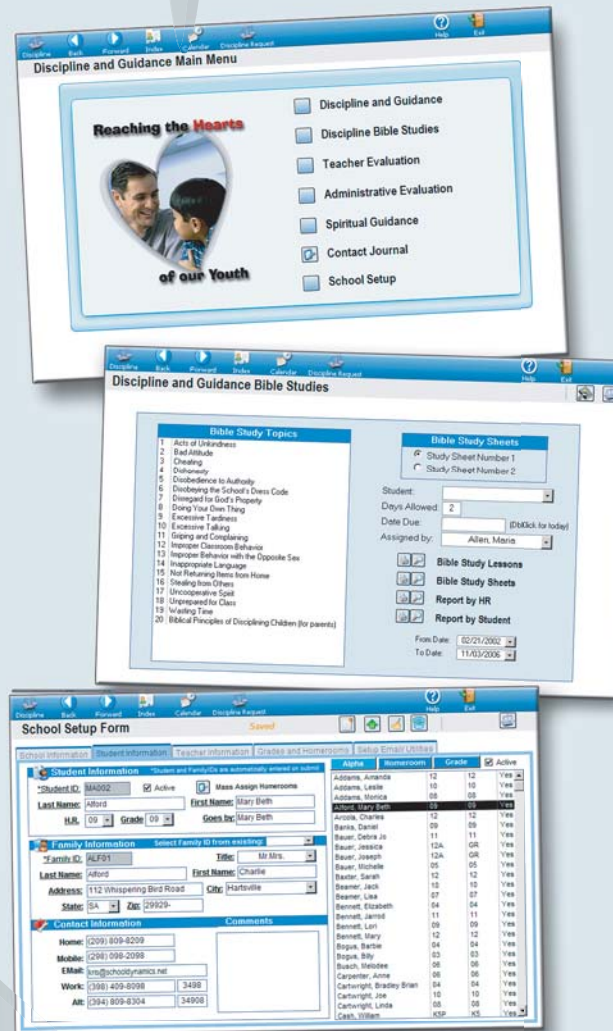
Discipline Back Forward Index Calendar Discipline Request Help Exit

Discipline and Guidance Main Menu

Reaching the Hearts of our Youth

Discipline and Guidance

Discipline Bible Studies

Teacher Evaluation

Administrative Evaluation

Spiritual Guidance

Contact Journal

School Setup

Discipline Back Forward Index Calendar Discipline Request Help Exit

Discipline and Guidance Bible Studies

Bible Study Topics

1 Acts of Unkindness
2 Bad Attitude
3 Cheating
4 Dishonesty
5 Disobedience to Authority
6 Disobeying the School's Dress Code
7 Disregard for God's Property
8 Doing Your Own Thing
9 Excessive Tardiness
10 Excessive Talking
11 Griping and Complaining
12 Improper Classroom Behavior
13 Improper Behavior with the Opposite Sex
14 Inappropriate Language
15 Not Returning Items from Home
16 Stealing from Others
17 Uncooperative Spirit
18 Unprepared for Class
19 Wasting Time
20 Biblical Principles of Disciplining Children (for parents)

Bible Study Sheets

Study Sheet Number 1

Study Sheet Number 2

Student:

Days Allowed: 2

Date Due: (DblClick for today)

Assigned by: Allen, Maria

Bible Study Lessons

Bible Study Sheets

Report by HR

Report by Student

From Date: 02/21/2002

To Date: 11/03/2006

Discipline Back Forward Index Calendar Discipline Request Help Exit

School Setup Form Saved

School Information | Student Information | Teacher Information | Grades and Homerooms | Setup Email Utilities

Student Information *Student and Family IDs are automatically entered on submit

*Student ID: MA002 Active Mass Assign Homerooms

Last Name: Alford First Name: Mary Beth

H.R. 09 Grade 09 Goes by: Mary Beth

Family Information Select Family ID from existing:

*Family ID: ALF01 Title: Mr Mrs.

Last Name: Alford First Name: Charlie

Address: 112 Whispering Bird Road City: Hartsville

State: SA Zip: 29929-

Contact Information

Home: (209) 809-8209

Mobile: (298) 098-2098

EMail: kris@schooldynamics.net

Work: (398) 409-8098 3498

Alt: (394) 809-8304 34908

Comments

| Alpha | Homeroom | Grade | Active |
|---|---|---|---|
| Addams, Amanda | 12 | 12 | Yes |
| Addams, Leslie | 10 | 10 | Yes |
| Addams, Monica | 12 | 12 | Yes |
| Alford, Mary Beth | 09 | 09 | Yes |
| Arcola, Charles | 12 | 12 | Yes |
| Banks, Daniel | 09 | 09 | Yes |
| Bauer, Debra Jo | 11 | 11 | Yes |
| Bauer, Jessica | 12A | GR | Yes |
| Bauer, Joseph | 12A | GR | Yes |
| Bauer, Michelle | 05 | 05 | Yes |
| Baxter, Sarah | 12 | 12 | Yes |
| Beamer, Jack | 10 | 10 | Yes |
| Beamer, Lisa | 07 | 07 | Yes |
| Bennett, Elizabeth | 04 | 04 | Yes |
| Bennett, Jarrod | 11 | 11 | Yes |
| Bennett, Lori | 09 | 09 | Yes |
| Bennett, Mary | 12 | 12 | Yes |
| Bogus, Barbie | 04 | 04 | Yes |
| Bogus, Billy | 03 | 03 | Yes |
| Busch, Melodee | 06 | 06 | Yes |
| Carpenter, Anne | 06 | 06 | Yes |
| Cartwright, Bradley Brian | 04 | 04 | Yes |
| Cartwright, Joe | 10 | 10 | Yes |
| Cartwright, Linda | 08 | 08 | Yes |
| Cash, William | K5P | K5 | Yes |